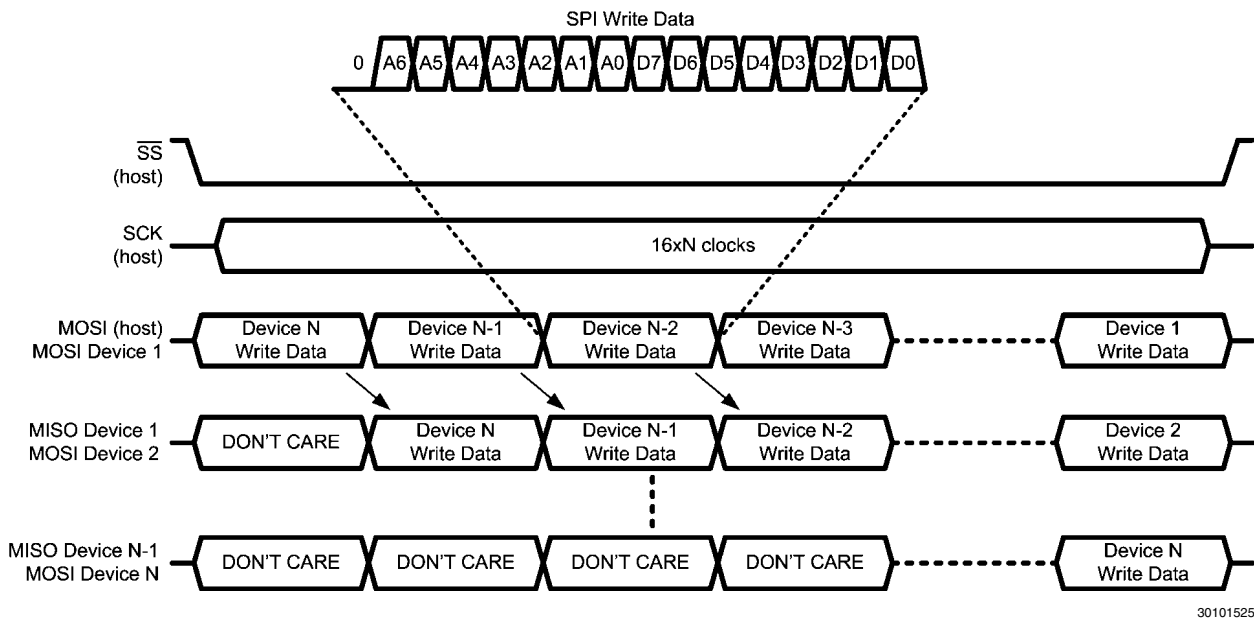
SPI Write Data

0 A6 A5 A4 A3 A2 A1 A0 D7 D6 D5 D4 D3 D2 D1 D0

$\overline{SS}$ (host)

SCK (host)

16xN clocks

MOSI (host) MOSI Device 1

Device N Write Data

Device N-1 Write Data

Device N-2 Write Data

Device N-3 Write Data

Device 1 Write Data

MISO Device 1 MOSI Device 2

DON'T CARE

Device N Write Data

Device N-1 Write Data

Device N-2 Write Data

Device 2 Write Data

MISO Device N-1 MOSI Device N

DON'T CARE

DON'T CARE

DON'T CARE

DON'T CARE

Device N Write Data

30101525